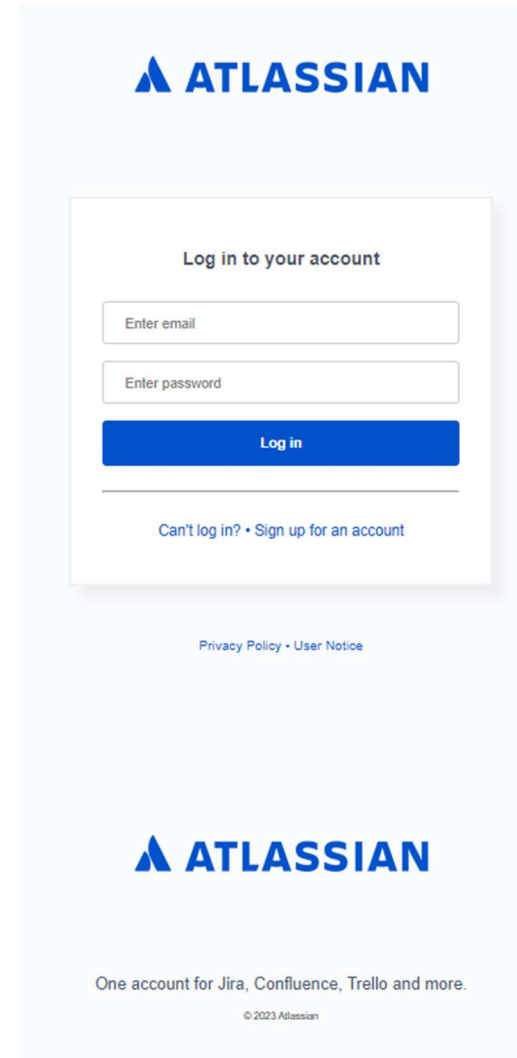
ATLASSIAN

Log in to your account

Enter email

Enter password

Log in

Can't log in? • Sign up for an account

Privacy Policy • User Notice

ATLASSIAN

One account for Jira, Confluence, Trello and more.

© 2023 Atlassian